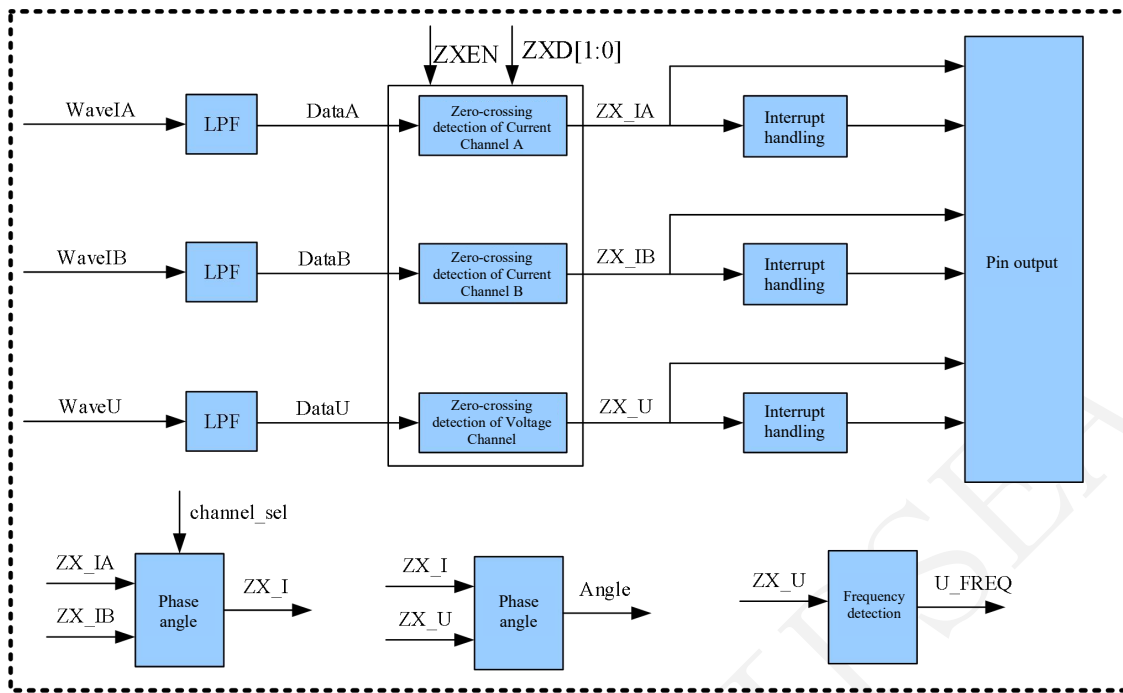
ZXEN
ZXD[1:0]

WaveIA
LPF
DataA
Zero-crossing detection of Current Channel A
ZX_IA
Interrupt handling

WaveIB
LPF
DataB
Zero-crossing detection of Current Channel B
ZX_IB
Interrupt handling

Pin output

WaveU
LPF
DataU
Zero-crossing detection of Voltage Channel
ZX_U
Interrupt handling

channel_sel
ZX_IA
ZX_IB
Phase angle
ZX_I

ZX_I
ZX_U
Phase angle
Angle

ZX_U
Frequency detection
U_FREQ